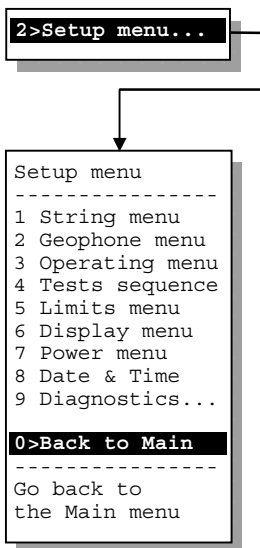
2>Setup menu...

Setup menu
----------------
1 String menu
2 Geophone menu
3 Operating menu
4 Tests sequence
5 Limits menu
6 Display menu
7 Power menu
8 Date & Time
9 Diagnostics...

0>Back to Main
----------------
Go back to
the Main menu